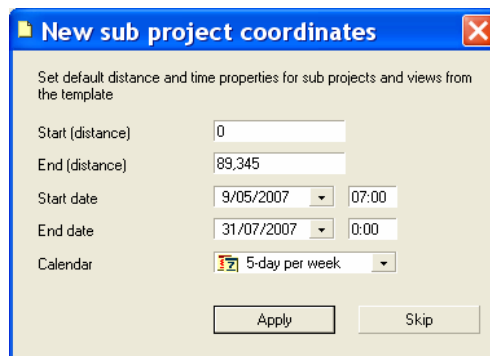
New sub project coordinates

Set default distance and time properties for sub projects and views from the template

Start (distance) 0

End (distance) 89,345

Start date 9/05/2007 07:00

End date 31/07/2007 0:00

Calendar 5-day per week

Apply

Skip